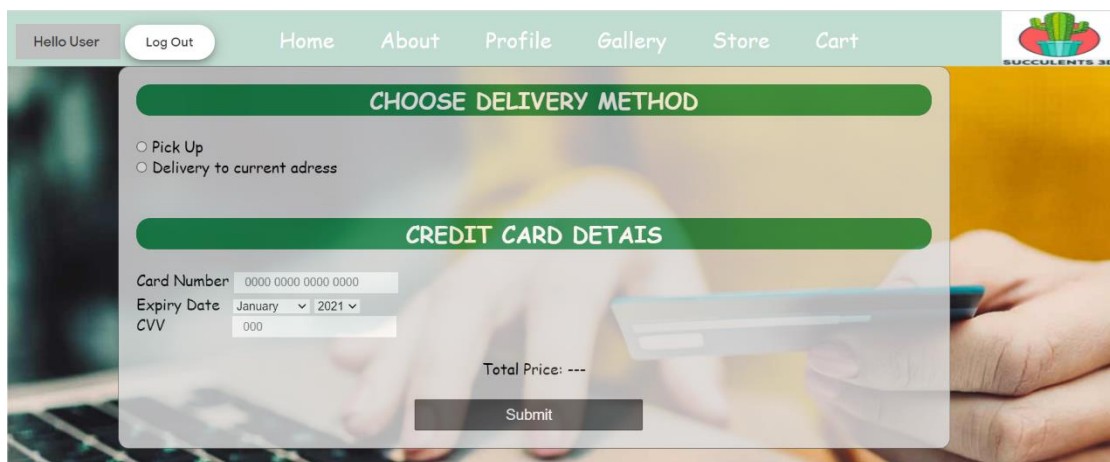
Hello User Log Out Home About Profile Gallery Store Cart

SUCCULENTS 3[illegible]

CHOOSE DELIVERY METHOD

○ Pick Up
○ Delivery to current adress

CREDIT CARD DETAIS

Card Number 0000 0000 0000 0000
Expiry Date January 2021
CVV 000

Total Price: ---

Submit